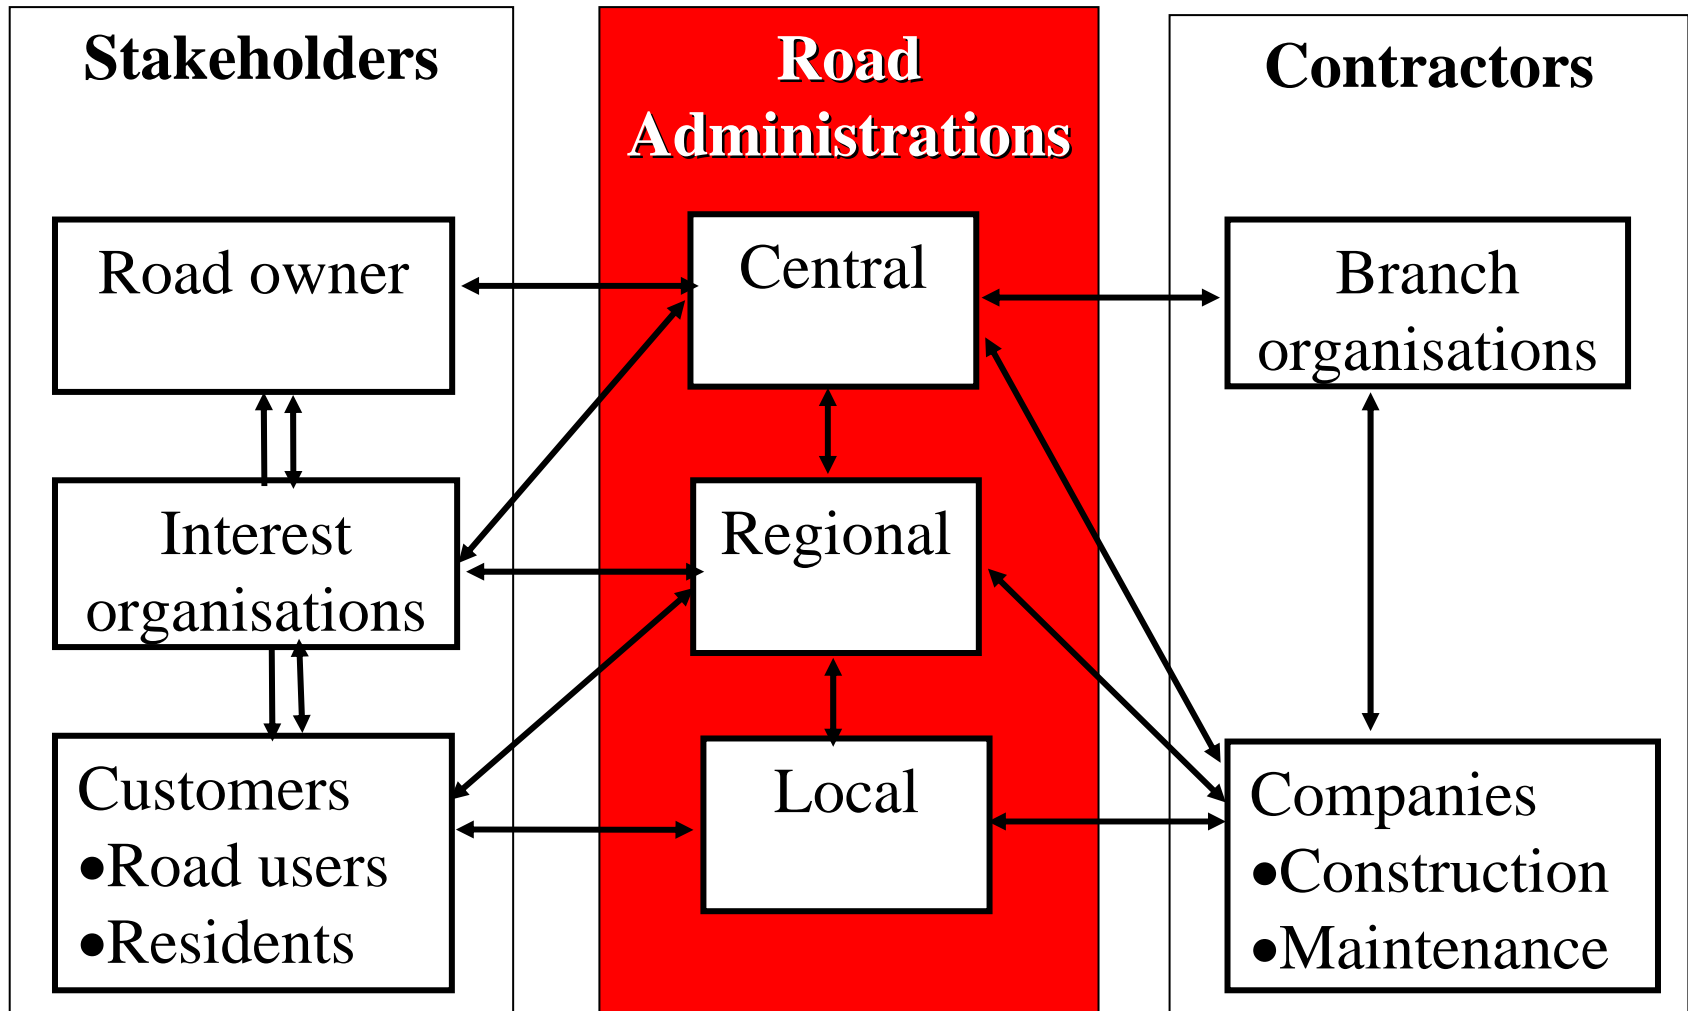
Stakeholders

Road Administrations

Contractors

Road owner

Central

Branch organisations

Interest organisations

Regional

Customers
•Road users
•Residents

Local

Companies
•Construction
•Maintenance